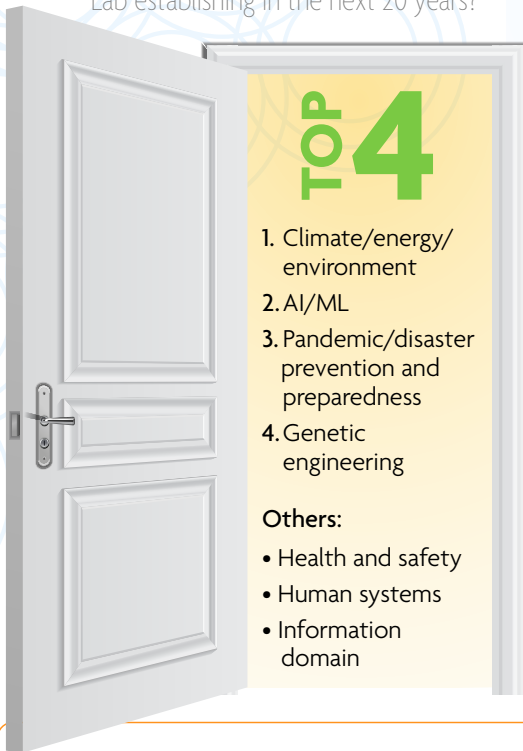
Lab establishing in the next 20 years!

TOP 4

1. Climate/energy/environment
2. AI/ML
3. Pandemic/disaster prevention and preparedness
4. Genetic engineering

Others:
• Health and safety
• Human systems
• Information domain